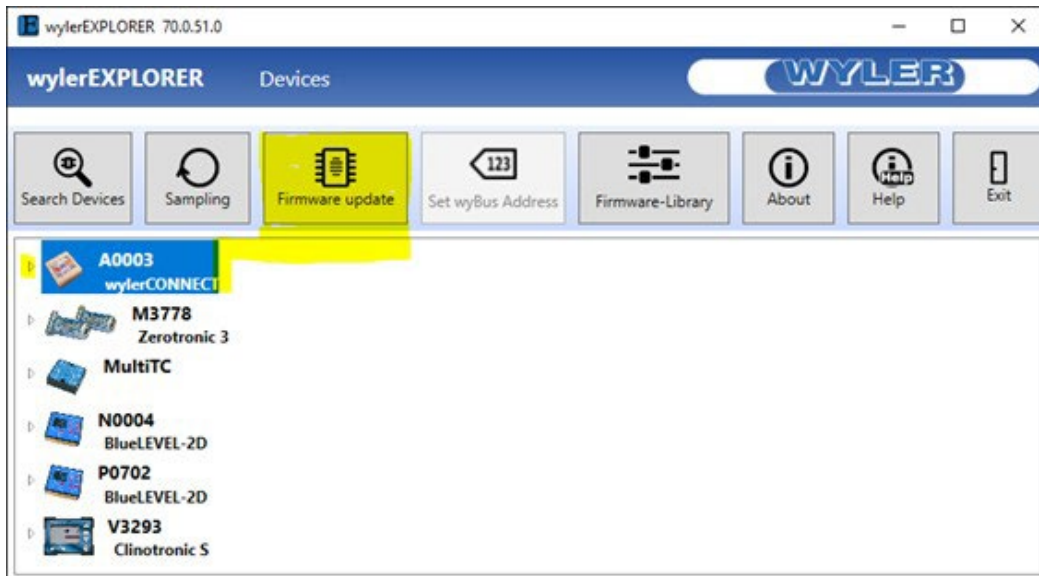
wylerEXPLORER 70.0.51.0

wylerEXPLORER Devices

WYLER

Search Devices
Sampling
Firmware update
123
Set wyBus Address
Firmware-Library
About
Help
Help
Exit

A0003
wylerCONNECT

M3778
Zerotronic 3

MultiTC

N0004
BlueLEVEL-2D

P0702
BlueLEVEL-2D

V3293
Clinotronic S